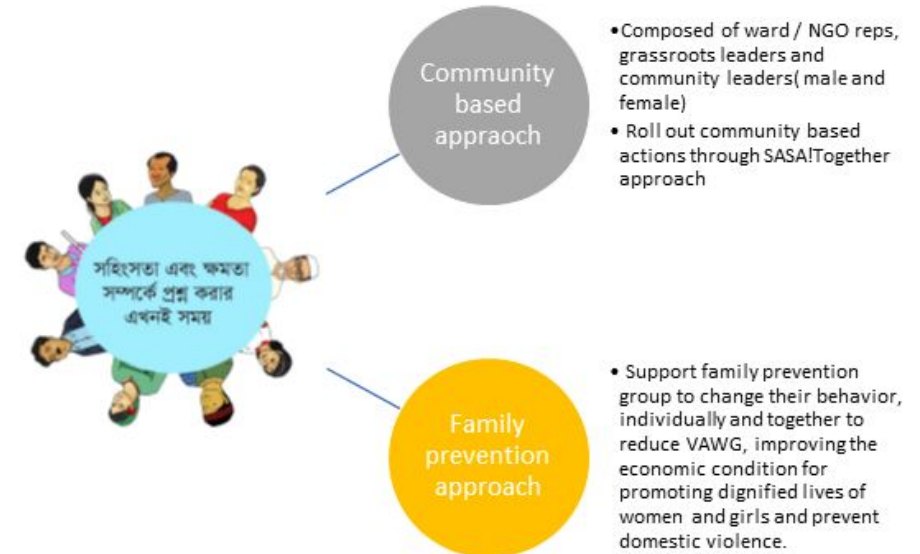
সহিংসতা এবং ক্ষমতা সম্পর্কে প্রশ্ন করার এখনই সময়

Community based appraoch

• Composed of ward / NGO reps, grassroots leaders and community leaders( male and female)
• Roll out community based actions through SASA!Together approach

Family prevention approach

• Support family prevention group to change their behavior, individually and together to reduce VAWG, improving the economic condition for promoting dignified lives of women and girls and prevent domestic violence.